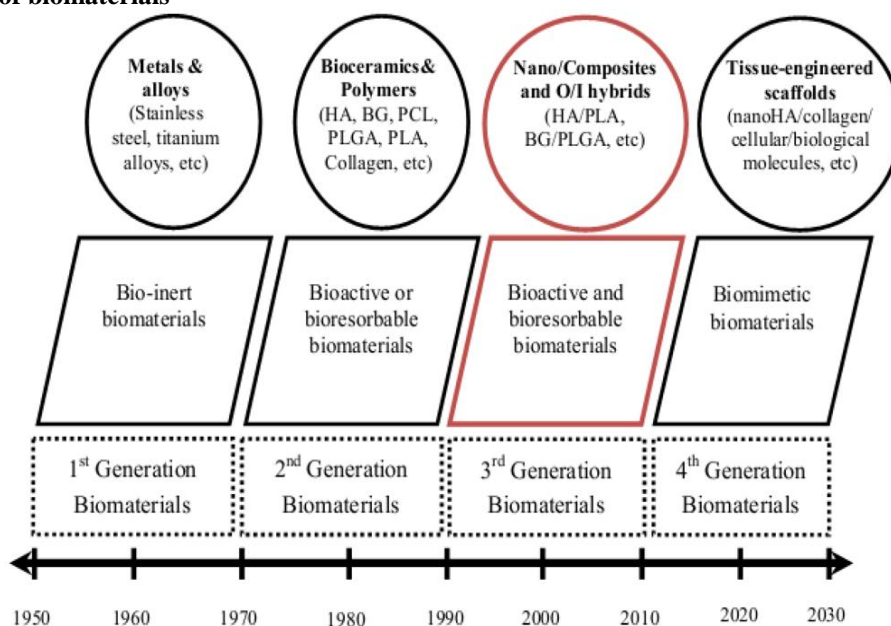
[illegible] biomaterials

Metals & alloys (Stainless steel, titanium alloys, etc)

Bioceramics& Polymers (HA, BG, PCL, PLGA, PLA, Collagen, etc)

Nano/Composites and O/I hybrids (HA/PLA, BG/PLGA, etc)

Tissue-engineered scaffolds (nanoHA/collagen/ cellular/biological molecules, etc)

Bio-inert biomaterials

Bioactive or bioresorbable biomaterials

Bioactive and bioresorbable biomaterials

Biomimetic biomaterials

1$^{st}$ Generation Biomaterials

2$^{nd}$ Generation Biomaterials

3$^{rd}$ Generation Biomaterials

4$^{th}$ Generation Biomaterials

1950 1960 1970 1980 1990 2000 2010 2020 2030